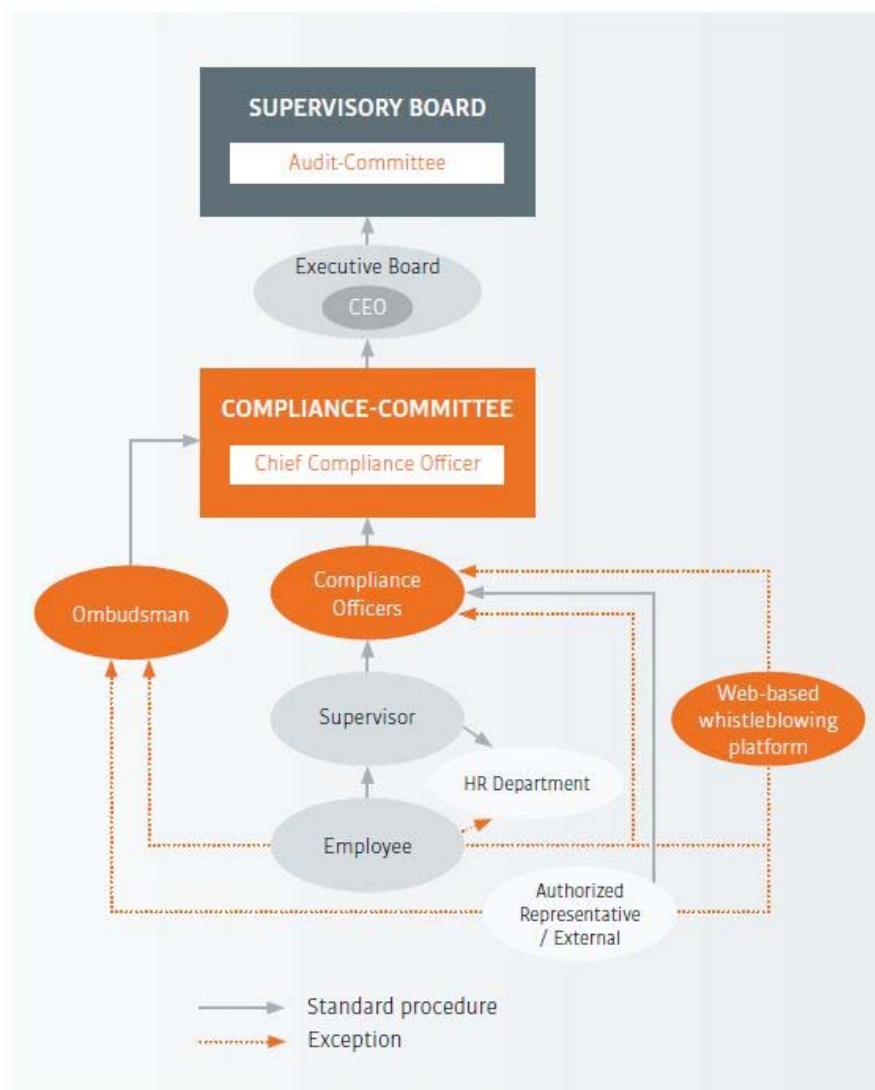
SUPERVISORY BOARD

Audit-Committee

Executive Board

CEO

COMPLIANCE-COMMITTEE

Chief Compliance Officer

Ombudsman

Compliance Officers

Web-based whistleblowing platform

Supervisor

HR Department

Employee

Authorized Representative / External

Standard procedure

Exception